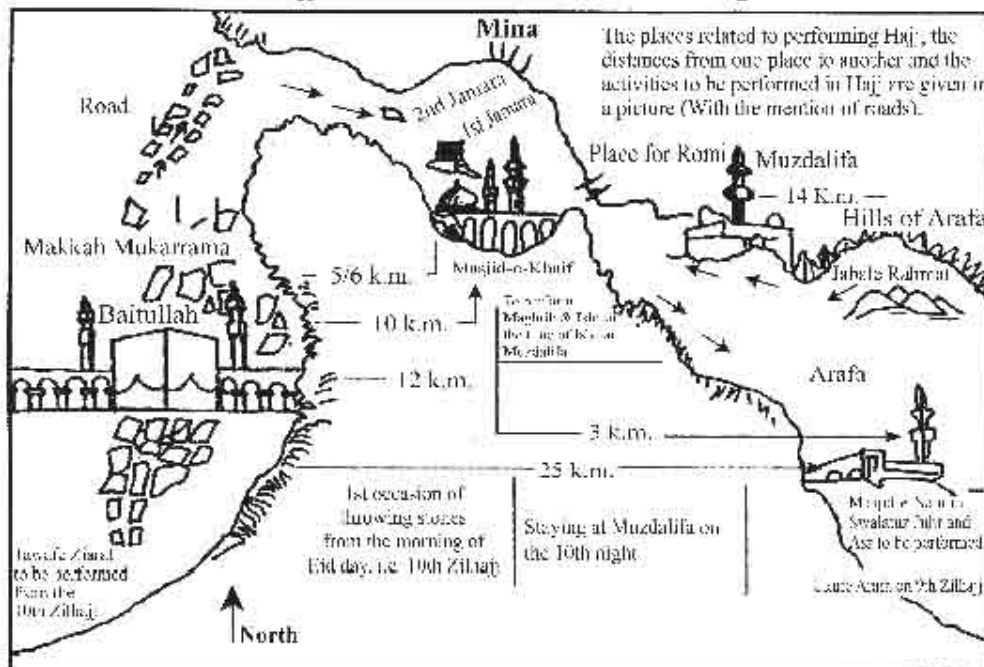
Mina

The places related to performing Hajj, the distances from one place to another and the activities to be performed in Hajj are given in a picture (With the mention of roads).

Road

2nd Jamara

1st Jamara

Place for Romi

Muzdalifa

14 K.m.

Hills of Arafa

Makkah Mukarrama

5/6 k.m.

Masjid-e-Khaif

Jabala Rahmat

Baitullah

10 k.m.

To perform Maghrib & Isha at the time of Isha at Muzdalifa

12 k.m.

Arafa

3 k.m.

25 k.m.

Tawafe Ziarat to be performed from the 10th Zilhaj

1st occasion of throwing stones from the morning of Eid day, i.e. 10th Zilhaj

Staying at Muzdalifa on the 10th night

Masjid-e-Namira Salatus Zuhr and Asr to be performed

Stay at Arafa on 9th Zilhaj

North